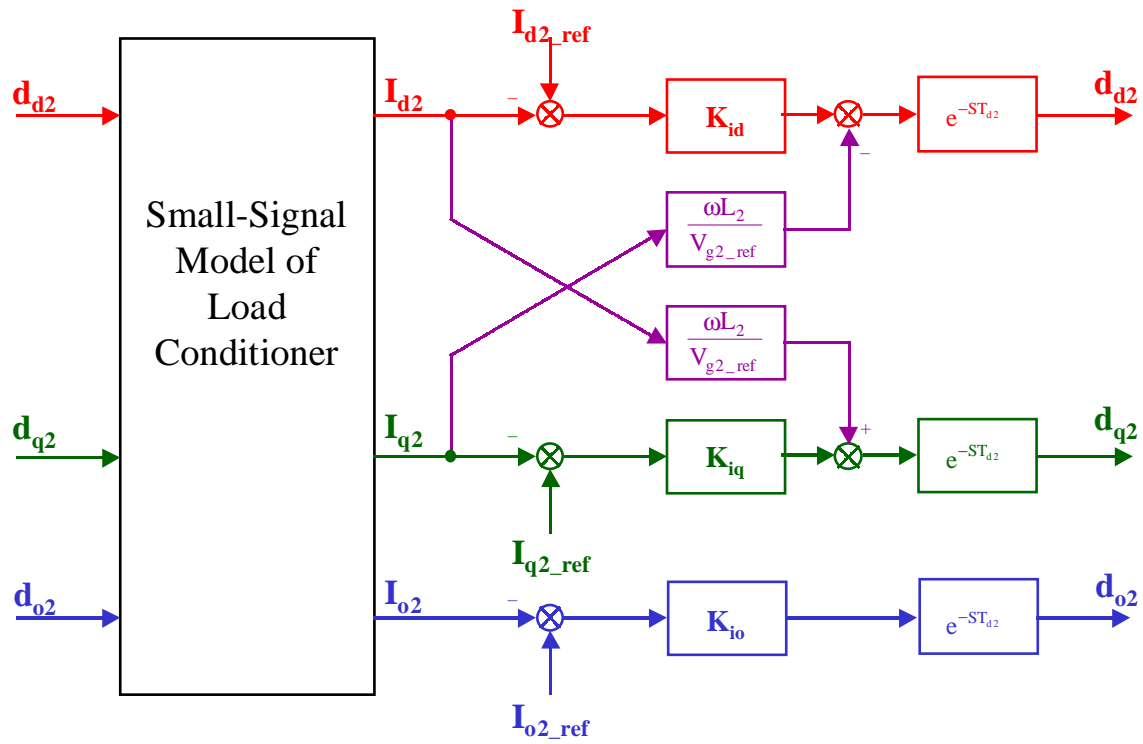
$I_{d2\_ref}$

$d_{d2}$

Small-Signal Model of Load Conditioner

$I_{d2}$

–

$K_{id}$

–

$e^{-ST_{d2}}$

$d_{d2}$

$\frac{\omega L_2}{V_{g2\_ref}}$

$\frac{\omega L_2}{V_{g2\_ref}}$

$d_{q2}$

$I_{q2}$

–

$K_{iq}$

+

$e^{-ST_{d2}}$

$d_{q2}$

$I_{q2\_ref}$

$d_{o2}$

$I_{o2}$

–

$K_{io}$

$e^{-ST_{d2}}$

$d_{o2}$

$I_{o2\_ref}$